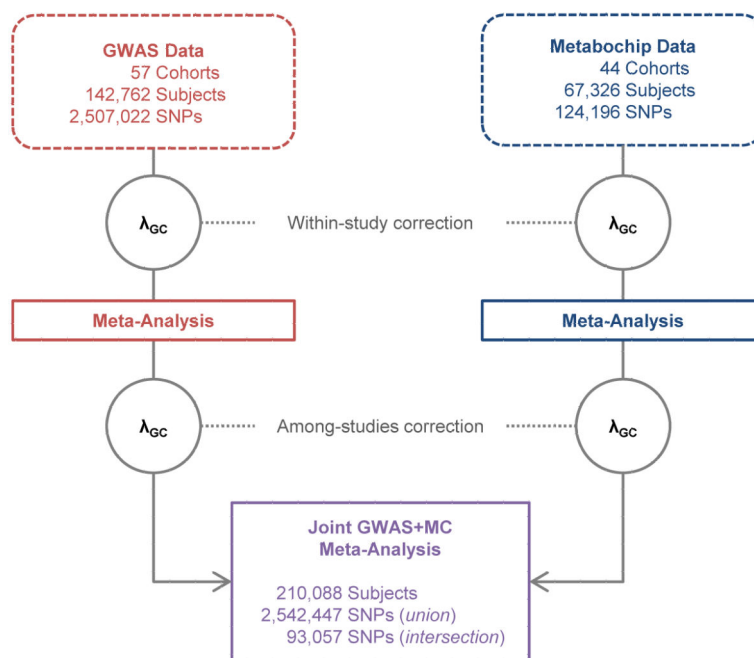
GWAS Data
57 Cohorts
142,762 Subjects
2,507,022 SNPs

Metabochip Data
44 Cohorts
67,326 Subjects
124,196 SNPs

$\lambda_{GC}$

Within-study correction

$\lambda_{GC}$

Meta-Analysis

Meta-Analysis

$\lambda_{GC}$

Among-studies correction

$\lambda_{GC}$

Joint GWAS+MC
Meta-Analysis

210,088 Subjects
2,542,447 SNPs (union)
93,057 SNPs (intersection)